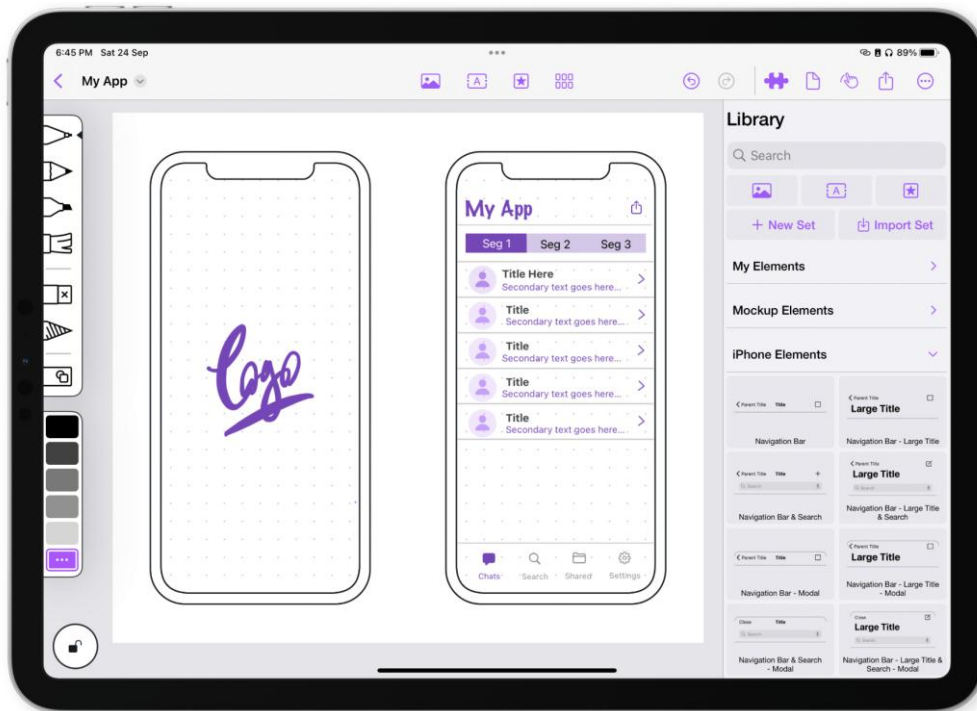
6:45 PM Sat 24 Sep

89%

My App

Logo

My App

Seg 1 Seg 2 Seg 3

Title Here
Secondary text goes here...

Title
Secondary text goes here...

Title
Secondary text goes here...

Title
Secondary text goes here...

Title
Secondary text goes here...

Chats Search Shared Settings

Library

Search

+ New Set

Import Set

My Elements

Mockup Elements

iPhone Elements

Parent Title Title

Navigation Bar

Parent Title
Large Title

Navigation Bar - Large Title

Parent Title Title
Search

Navigation Bar & Search

Parent Title
Large Title
Search

Navigation Bar - Large Title & Search

Parent Title Title

Navigation Bar - Modal

Parent Title
Large Title

Navigation Bar - Large Title - Modal

Close Title
Search

Navigation Bar & Search - Modal

Close
Large Title
Search

Navigation Bar - Large Title & Search - Modal